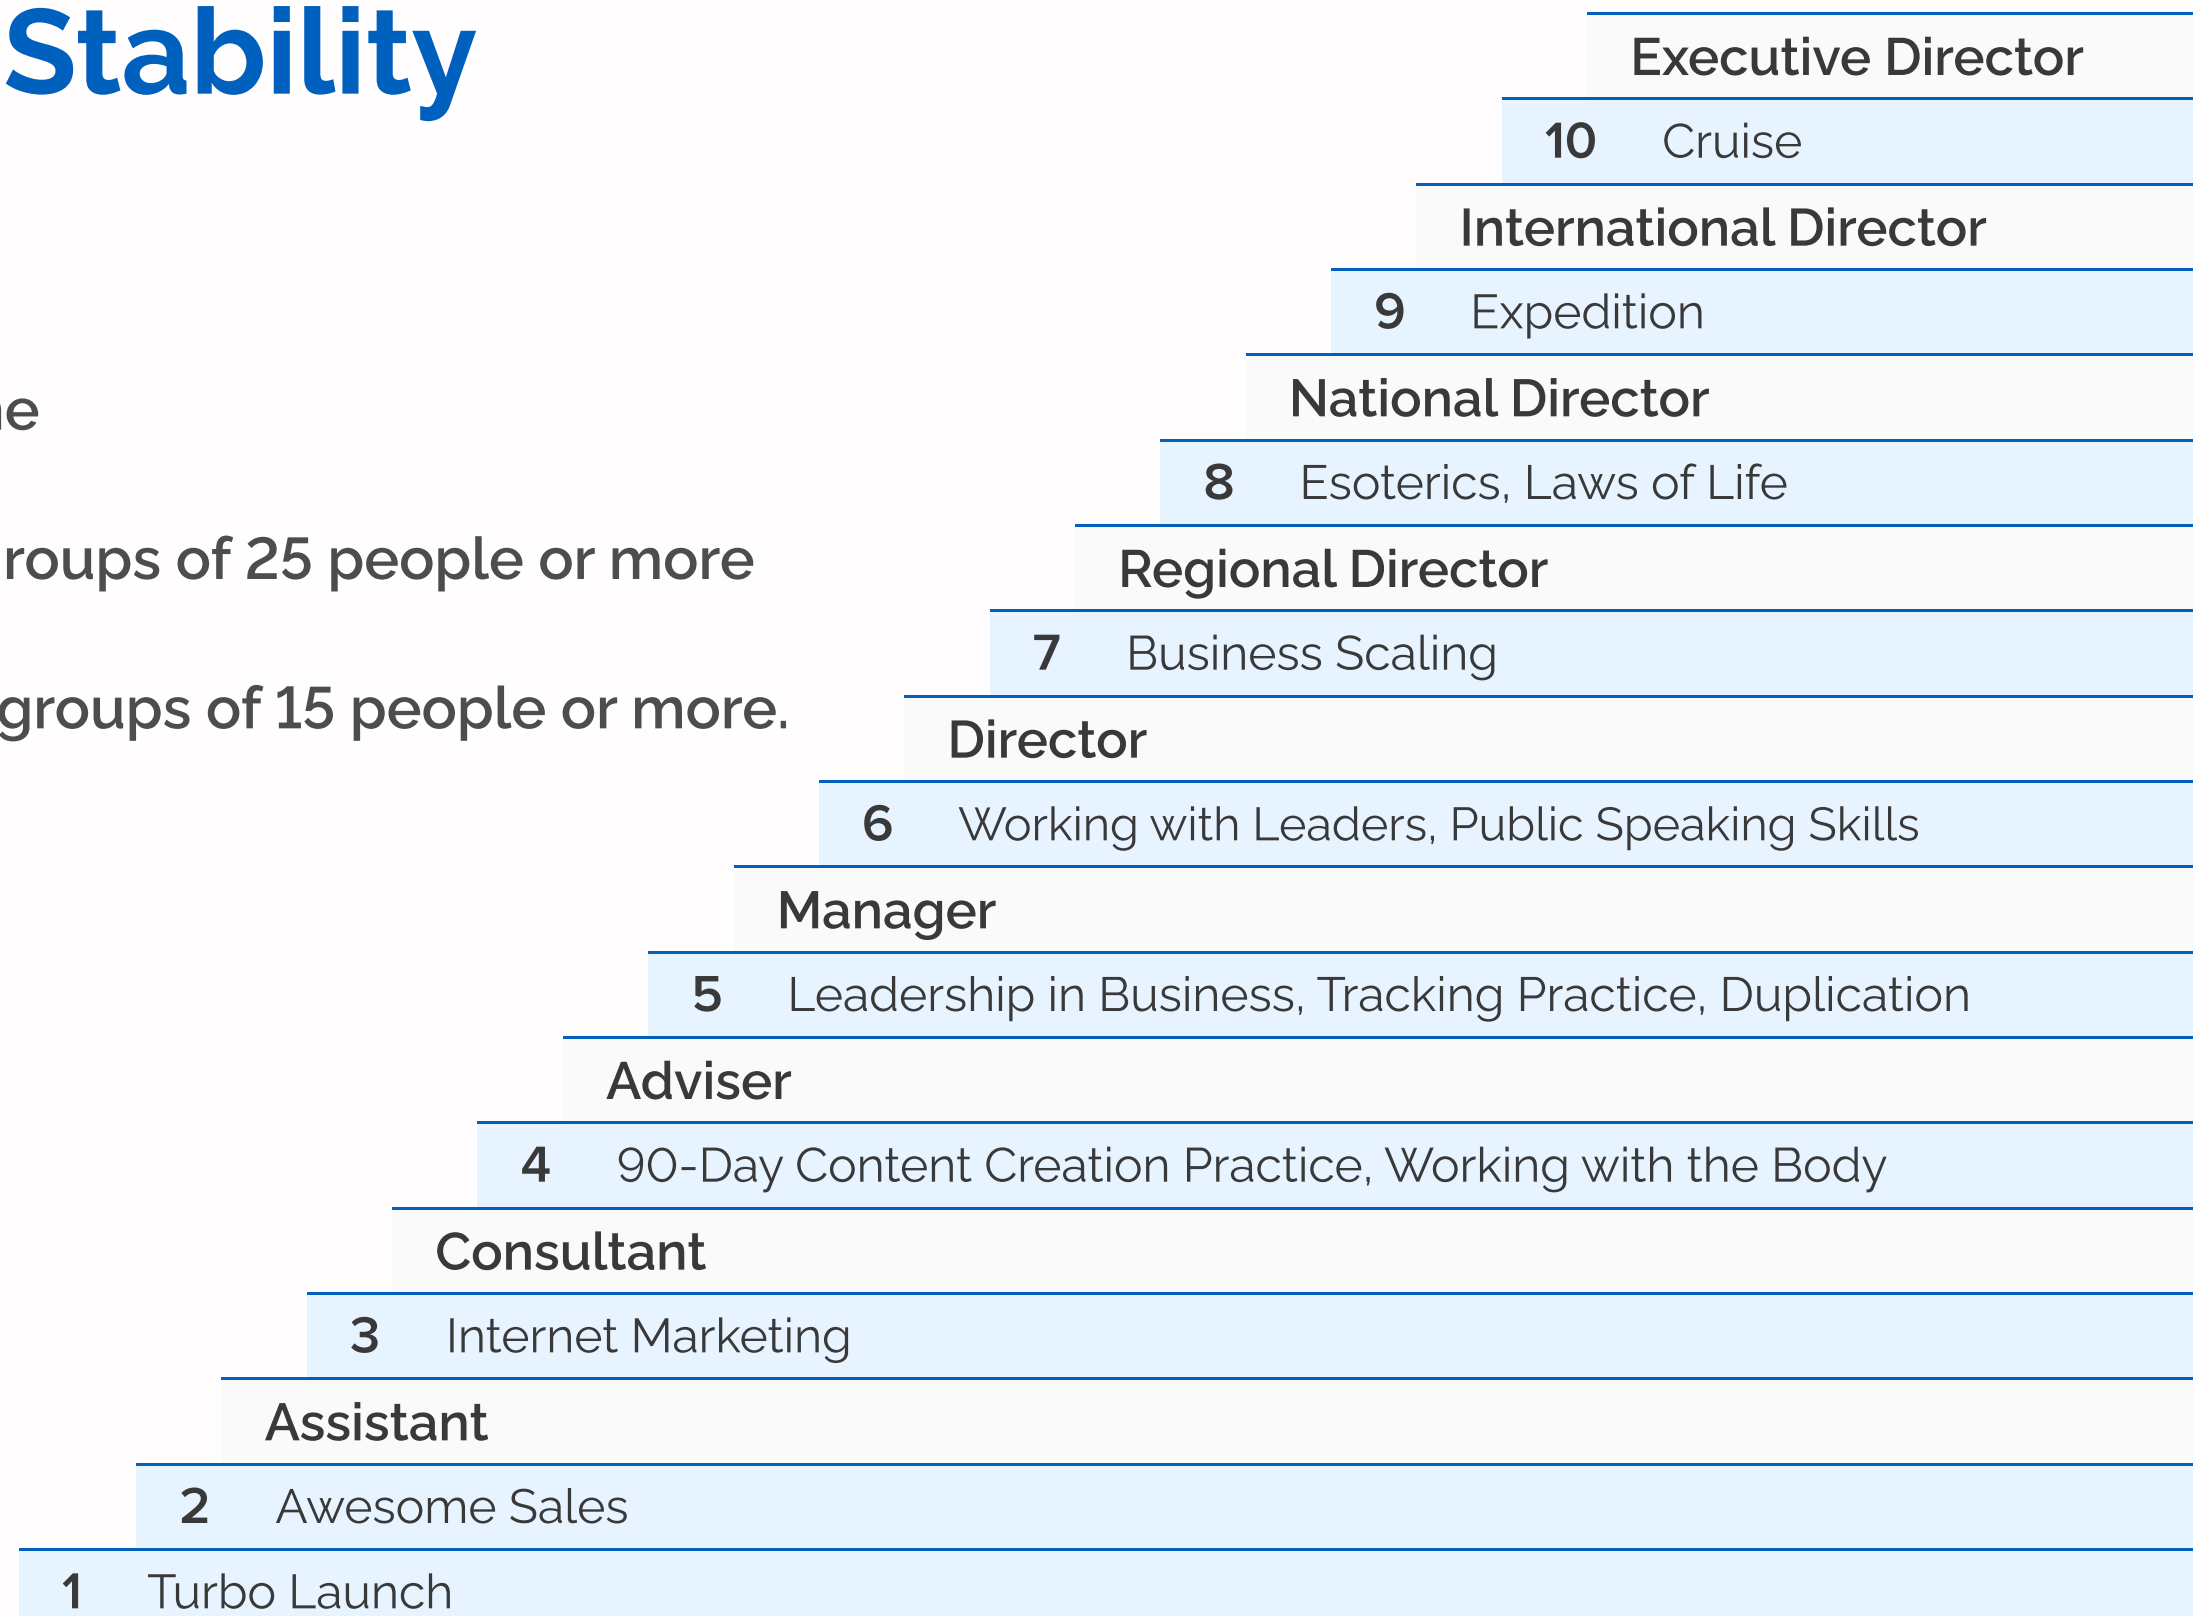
Stability

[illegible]e

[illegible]roups of 25 people or more

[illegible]groups of 15 people or more.

Executive Director
10 Cruise
International Director
9 Expedition
National Director
8 Esoterics, Laws of Life
Regional Director
7 Business Scaling
Director
6 Working with Leaders, Public Speaking Skills
Manager
5 Leadership in Business, Tracking Practice, Duplication
Adviser
4 90-Day Content Creation Practice, Working with the Body
Consultant
3 Internet Marketing
Assistant
2 Awesome Sales
1 Turbo Launch